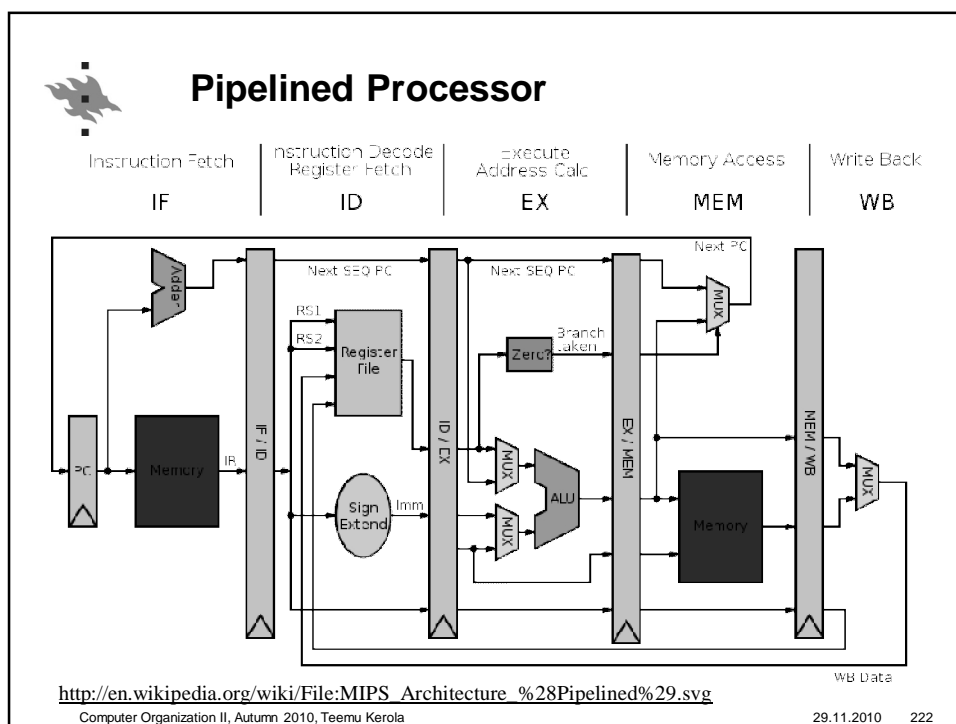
Pipelined Processor

Instruction Fetch
IF

nstruction Decode
Register Fetch
ID

Execute
Address Calc
EX

Memory Access
MEM

Write Back
WB

Next PC
Adder
Next SEQ PC
Next SEQ PC
RS1
RS2
Register File
Branch taken
Zero?
MUX
PC
Memory
IR
IF / ID
ID / EX
MUX
ALU
EX / MEM
MEM / WB
MUX
Sign Extend
Imm
MUX
Memory
WB Data

http://en.wikipedia.org/wiki/File:MIPS_Architecture_%28Pipelined%29.svg

Computer Organization II, Autumn 2010, Teemu Kerola
29.11.2010
222